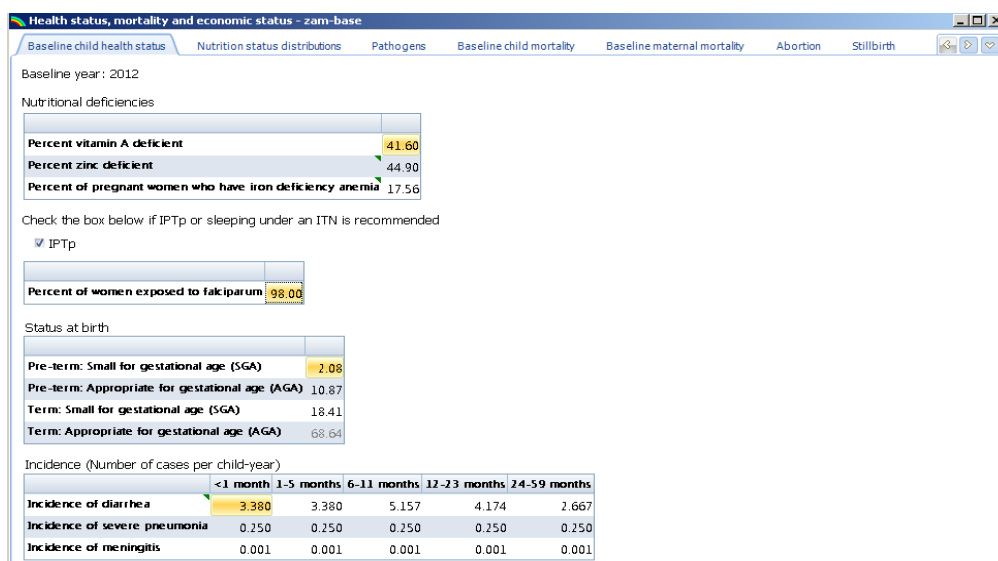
Health status, mortality and economic status - zam-base

Baseline child health status | Nutrition status distributions | Pathogens | Baseline child mortality | Baseline maternal mortality | Abortion | Stillbirth

Baseline year: 2012

Nutritional deficiencies

| | |
|---|---|
| Percent vitamin A deficient | 41.60 |
| Percent zinc deficient | 44.90 |
| Percent of pregnant women who have iron deficiency anemia | 17.56 |

Check the box below if IPTp or sleeping under an ITN is recommended

IPTp

| | |
|---|---|
| Percent of women exposed to falciparum | 98.00 |

Status at birth

| | |
|---|---|
| Pre-term: Small for gestational age (SGA) | 2.08 |
| Pre-term: Appropriate for gestational age (AGA) | 10.87 |
| Term: Small for gestational age (SGA) | 18.41 |
| Term: Appropriate for gestational age (AGA) | 68.64 |

Incidence (Number of cases per child-year)

| | <1 month | 1-5 months | 6-11 months | 12-23 months | 24-59 months |
|---|---|---|---|---|---|
| Incidence of diarrhea | 3.380 | 3.380 | 5.157 | 4.174 | 2.667 |
| Incidence of severe pneumonia | 0.250 | 0.250 | 0.250 | 0.250 | 0.250 |
| Incidence of meningitis | 0.001 | 0.001 | 0.001 | 0.001 | 0.001 |